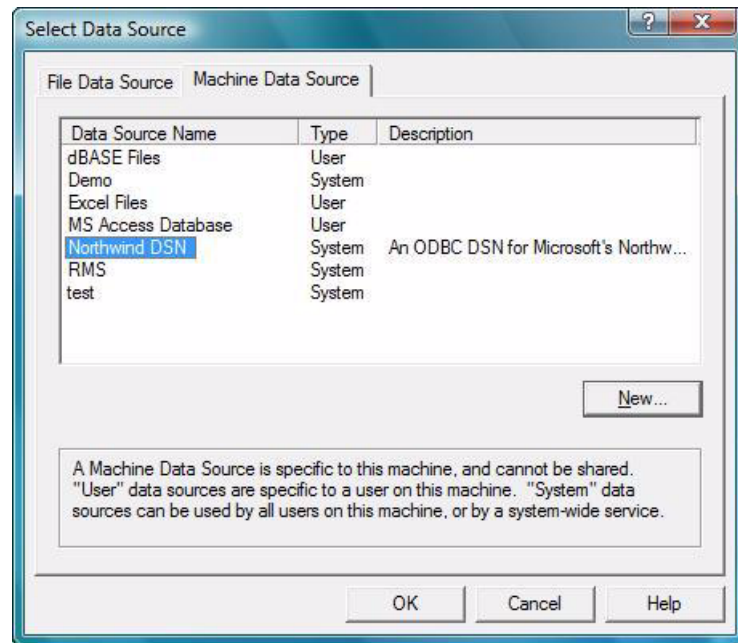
Select Data Source

?

X

File Data Source

Machine Data Source

| Data Source Name | Type | Description |
|---|---|---|
| dBASE Files | User | |
| Demo | System | |
| Excel Files | User | |
| MS Access Database | User | |
| Northwind DSN | System | An ODBC DSN for Microsoft's Northw... |
| RMS | System | |
| test | System | |

New...

A Machine Data Source is specific to this machine, and cannot be shared. "User" data sources are specific to a user on this machine. "System" data sources can be used by all users on this machine, or by a system-wide service.

OK

Cancel

Help